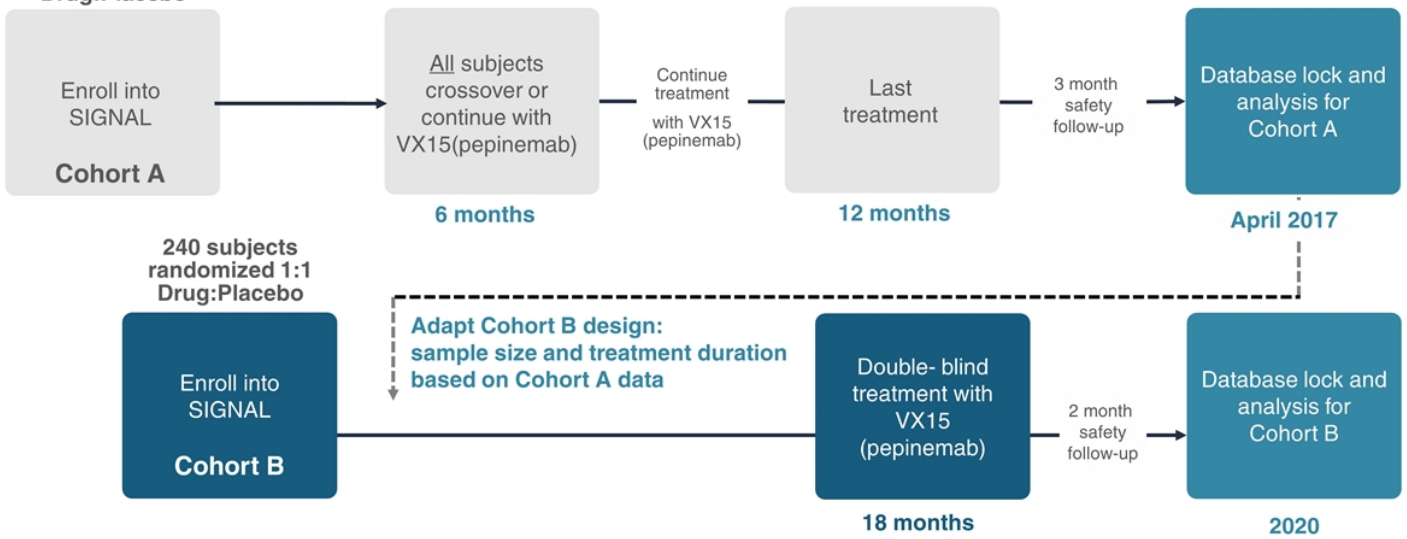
Drug:Placebo

Enroll into SIGNAL

Cohort A

All subjects crossover or continue with VX15(pepinemab)

6 months

Continue treatment with VX15 (pepinemab)

Last treatment

12 months

3 month safety follow-up

Database lock and analysis for Cohort A

April 2017

240 subjects randomized 1:1 Drug:Placebo

Enroll into SIGNAL

Cohort B

Adapt Cohort B design: sample size and treatment duration based on Cohort A data

Double- blind treatment with VX15 (pepinemab)

18 months

2 month safety follow-up

Database lock and analysis for Cohort B

2020